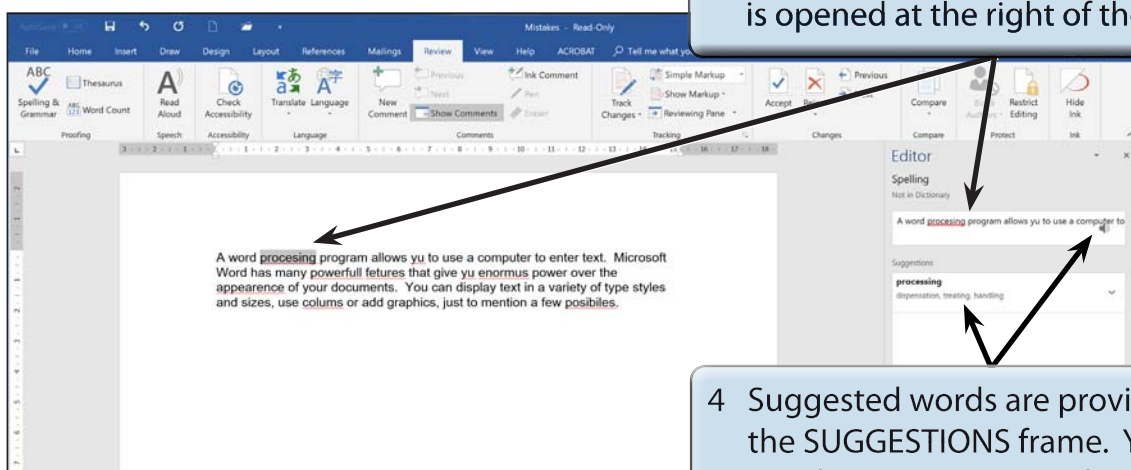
is opened at the right of the

AutoSave Mistakes - Read-Only

File Home Insert Draw Design Layout References Mailings Review View Help ACROBAT Tell me what yo

ABC Spelling & Grammar Thesaurus Word Count Proofing
Read Aloud Speech
Check Accessibility Accessibility
Translate Language Language
New Comment Previous Next Show Comments Ink Comment Pen Eraser Comments
Track Changes Simple Markup Show Markup Reviewing Pane Tracking
Accept Changes Previous
Compare Compare
Restrict Editing Protect
Hide Ink Ink

Editor

Spelling

Not in Dictionary

A word procesing program allows yu to use a computer to

Suggestions

processing

dispensation, treating, handling

A word procesing program allows yu to use a computer to enter text. Microsoft Word has many powerfull fetures that give yu enormus power over the appearence of your documents. You can display text in a variety of type styles and sizes, use colums or add graphics, just to mention a few posibiles.

4 Suggested words are provi the SUGGESTIONS frame. Y